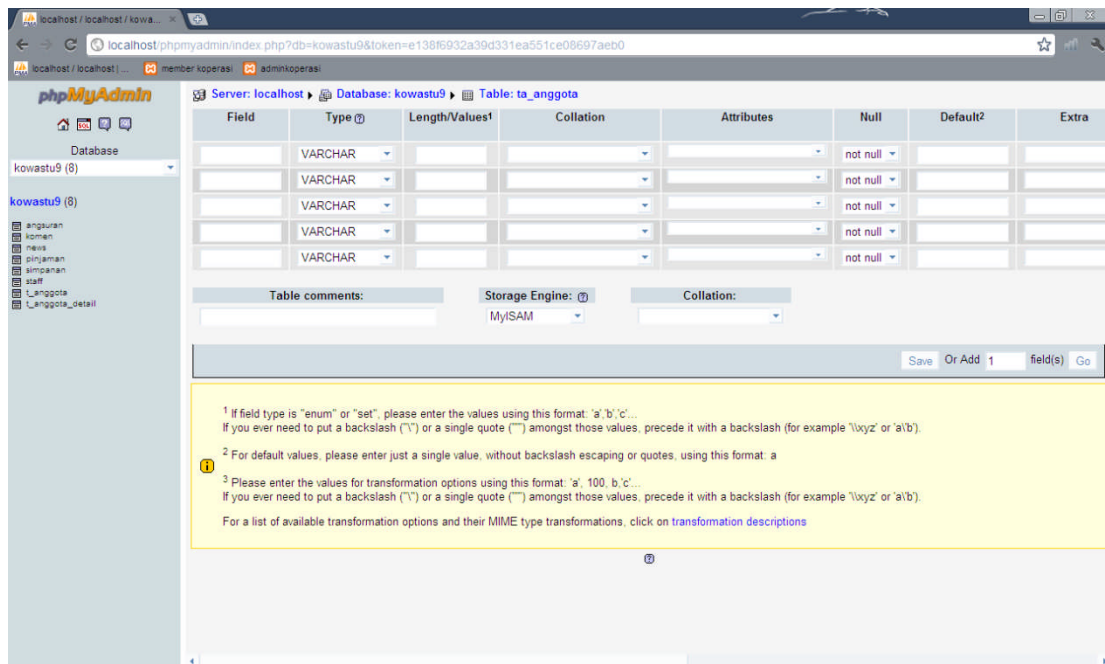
localhost / localhost / kowa... ×

localhost/phpmyadmin/index.php?db=kowastu9&token=e138f6932a39d331ea551ce08697aeb0

localhost / localhost | ... member koperasi adminkoperasi

phpMyAdmin

Database
kowastu9 (8)

kowastu9 (8)

angsuran
komen
news
pinjaman
simpanan
staff
t_anggota
t_anggota_detail

Server: localhost ▸ Database: kowastu9 ▸ Table: ta_anggota

| Field | Type | Length/Values$^1$ | Collation | Attributes | Null | Default$^2$ | Extra |
|---|---|---|---|---|---|---|---|
| | VARCHAR | | | | not null | | |
| | VARCHAR | | | | not null | | |
| | VARCHAR | | | | not null | | |
| | VARCHAR | | | | not null | | |
| | VARCHAR | | | | not null | | |

Table comments:

Storage Engine:
MyISAM

Collation:

Save Or Add 1 field(s) Go

$^1$ If field type is "enum" or "set", please enter the values using this format: 'a','b','c'...
If you ever need to put a backslash ("\") or a single quote ("'") amongst those values, precede it with a backslash (for example '\\xyz' or 'a\'b').

$^2$ For default values, please enter just a single value, without backslash escaping or quotes, using this format: a

$^3$ Please enter the values for transformation options using this format: 'a', 100, b,'c'...
If you ever need to put a backslash ("\") or a single quote ("'") amongst those values, precede it with a backslash (for example '\\xyz' or 'a\'b').

For a list of available transformation options and their MIME type transformations, click on transformation descriptions